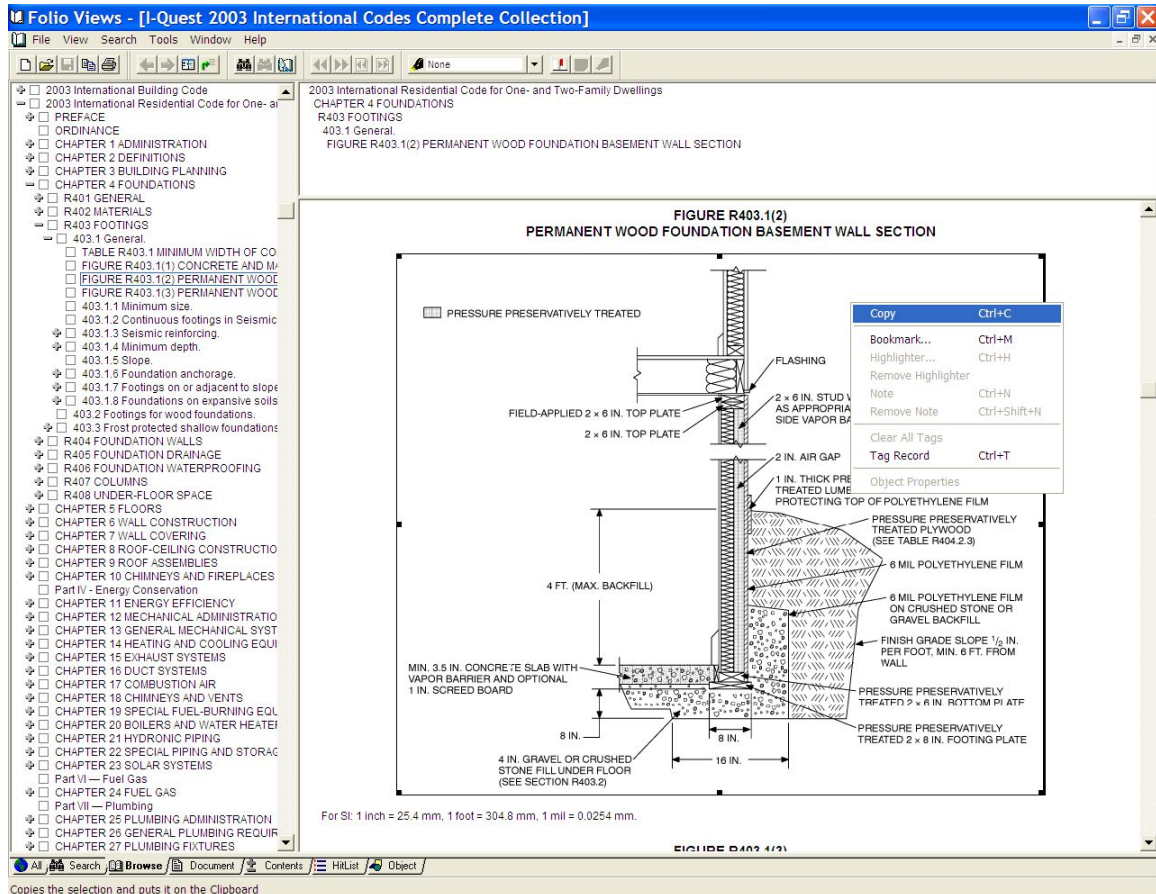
Folio Views - [I-Quest 2003 International Codes Complete Collection]

File View Search Tools Window Help

None

2003 International Building Code
2003 International Residential Code for One- a
PREFACE
ORDINANCE
CHAPTER 1 ADMINISTRATION
CHAPTER 2 DEFINITIONS
CHAPTER 3 BUILDING PLANNING
CHAPTER 4 FOUNDATIONS
R401 GENERAL
R402 MATERIALS
R403 FOOTINGS
403.1 General.
TABLE R403.1 MINIMUM WIDTH OF CO
FIGURE R403.1(1) CONCRETE AND M
FIGURE R403.1(2) PERMANENT WOOD
FIGURE R403.1(3) PERMANENT WOOD
403.1.1 Minimum size.
403.1.2 Continuous footings in Seismic
403.1.3 Seismic reinforcing.
403.1.4 Minimum depth.
403.1.5 Slope.
403.1.6 Foundation anchorage.
403.1.7 Footings on or adjacent to slope
403.1.8 Foundations on expansive soils
403.2 Footings for wood foundations.
403.3 Frost protected shallow foundations
R404 FOUNDATION WALLS
R405 FOUNDATION DRAINAGE
R406 FOUNDATION WATERPROOFING
R407 COLUMNS
R408 UNDER-FLOOR SPACE
CHAPTER 5 FLOORS
CHAPTER 6 WALL CONSTRUCTION
CHAPTER 7 WALL COVERING
CHAPTER 8 ROOF-CEILING CONSTRUCTIO
CHAPTER 9 ROOF ASSEMBLIES
CHAPTER 10 CHIMNEYS AND FIREPLACES
Part IV - Energy Conservation
CHAPTER 11 ENERGY EFFICIENCY
CHAPTER 12 MECHANICAL ADMINISTRATIO
CHAPTER 13 GENERAL MECHANICAL SYST
CHAPTER 14 HEATING AND COOLING EQUI
CHAPTER 15 EXHAUST SYSTEMS
CHAPTER 16 DUCT SYSTEMS
CHAPTER 17 COMBUSTION AIR
CHAPTER 18 CHIMNEYS AND VENTS
CHAPTER 19 SPECIAL FUEL-BURNING EQU
CHAPTER 20 BOILERS AND WATER HEATEI
CHAPTER 21 HYDRONIC PIPING
CHAPTER 22 SPECIAL PIPING AND STORAC
CHAPTER 23 SOLAR SYSTEMS
Part VI — Fuel Gas
CHAPTER 24 FUEL GAS
Part VII — Plumbing
CHAPTER 25 PLUMBING ADMINISTRATION
CHAPTER 26 GENERAL PLUMBING REQUIR
CHAPTER 27 PLUMBING FIXTURES

2003 International Residential Code for One- and Two-Family Dwellings
CHAPTER 4 FOUNDATIONS
R403 FOOTINGS
403.1 General.
FIGURE R403.1(2) PERMANENT WOOD FOUNDATION BASEMENT WALL SECTION

FIGURE R403.1(2)
PERMANENT WOOD FOUNDATION BASEMENT WALL SECTION

PRESSURE PRESERVATIVELY TREATED
FLASHING
FIELD-APPLIED 2 × 6 IN. TOP PLATE
2 × 6 IN. TOP PLATE
2 × 6 IN. STUD W
AS APPROPRIA
SIDE VAPOR BA
2 IN. AIR GAP
1 IN. THICK PRE
TREATED LUME
PROTECTING TOP OF POLYETHYLENE FILM
PRESSURE PRESERVATIVELY TREATED PLYWOOD (SEE TABLE R404.2.3)
6 MIL POLYETHYLENE FILM
4 FT. (MAX. BACKFILL)
6 MIL POLYETHYLENE FILM ON CRUSHED STONE OR GRAVEL BACKFILL
FINISH GRADE SLOPE $\frac{1}{2}$ IN. PER FOOT, MIN. 6 FT. FROM WALL
MIN. 3.5 IN. CONCRETE SLAB WITH VAPOR BARRIER AND OPTIONAL 1 IN. SCREED BOARD
PRESSURE PRESERVATIVELY TREATED 2 × 6 IN. BOTTOM PLATE
PRESSURE PRESERVATIVELY TREATED 2 × 8 IN. FOOTING PLATE
8 IN.
8 IN.
16 IN.
4 IN. GRAVEL OR CRUSHED STONE FILL UNDER FLOOR (SEE SECTION R403.2)

For SI: 1 inch = 25.4 mm, 1 foot = 304.8 mm, 1 mil = 0.0254 mm.

FIGURE R403.1(3)

Copy Ctrl+C
Bookmark... Ctrl+M
Highlighter... Ctrl+H
Remove Highlighter
Note Ctrl+N
Remove Note Ctrl+Shift+N
Clear All Tags
Tag Record Ctrl+T
Object Properties

All Search Browse Document Contents HitList Object

Copies the selection and puts it on the Clipboard